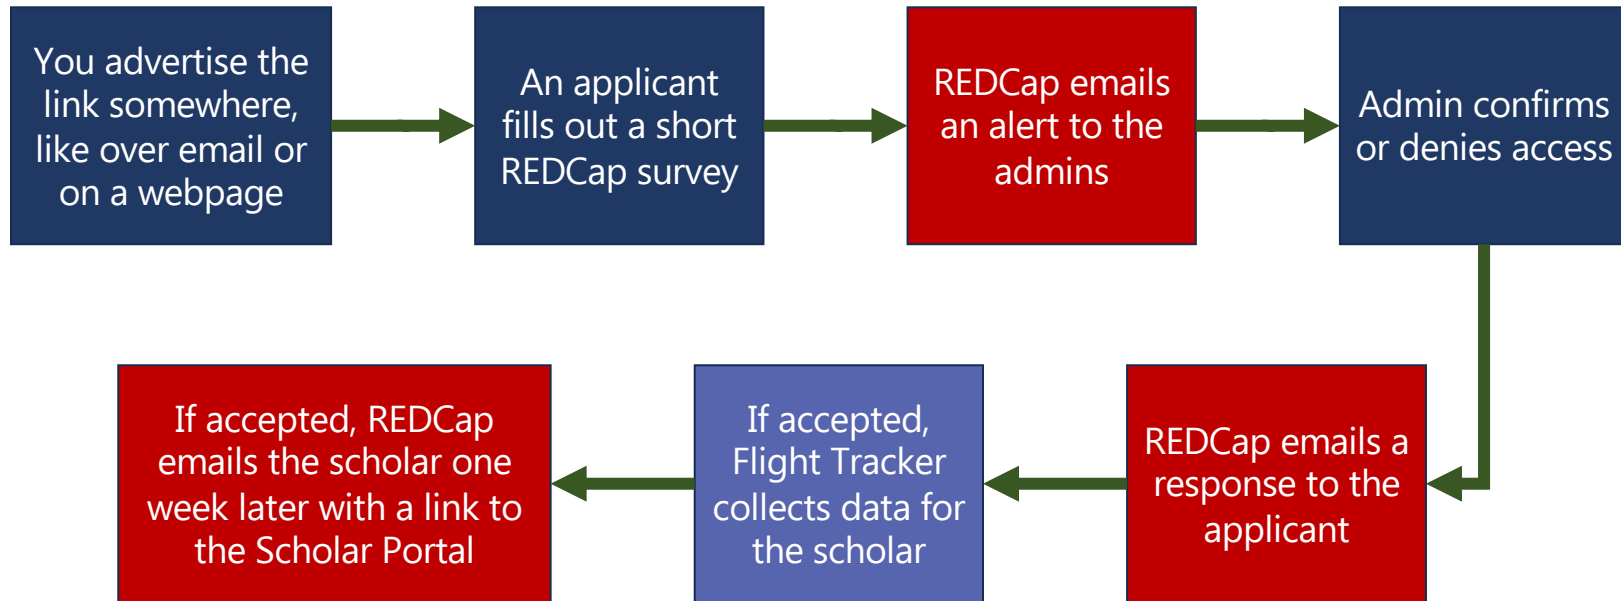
You advertise the link somewhere, like over email or on a webpage

An applicant fills out a short REDCap survey

REDCap emails an alert to the admins

Admin confirms or denies access

REDCap emails a response to the applicant

If accepted, Flight Tracker collects data for the scholar

If accepted, REDCap emails the scholar one week later with a link to the Scholar Portal